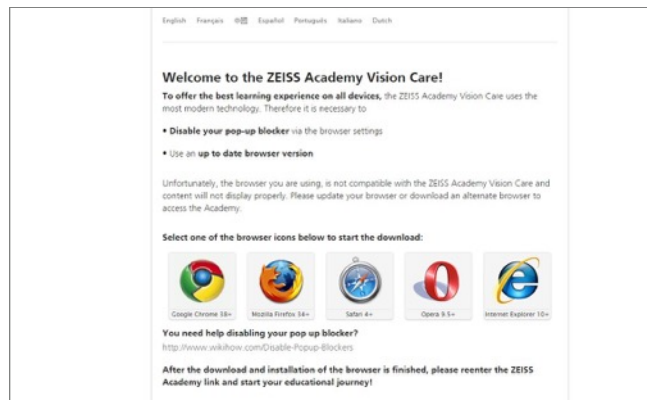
English Français 中国 Español Português Italiano Dutch

Welcome to the ZEISS Academy Vision Care!

To offer the best learning experience on all devices, the ZEISS Academy Vision Care uses the most modern technology. Therefore it is necessary to

• Disable your pop-up blocker via the browser settings

• Use an up to date browser version

Unfortunately, the browser you are using, is not compatible with the ZEISS Academy Vision Care and content will not display properly. Please update your browser or download an alternate browser to access the Academy.

Select one of the browser icons below to start the download:

Google Chrome 38+ Mozilla Firefox 34+ Safari 4+ Opera 9.5+ Internet Explorer 10+

You need help disabling your pop up blocker?

http://www.wikihow.com/Disable-Popup-Blockers

After the download and installation of the browser is finished, please reenter the ZEISS Academy link and start your educational journey!